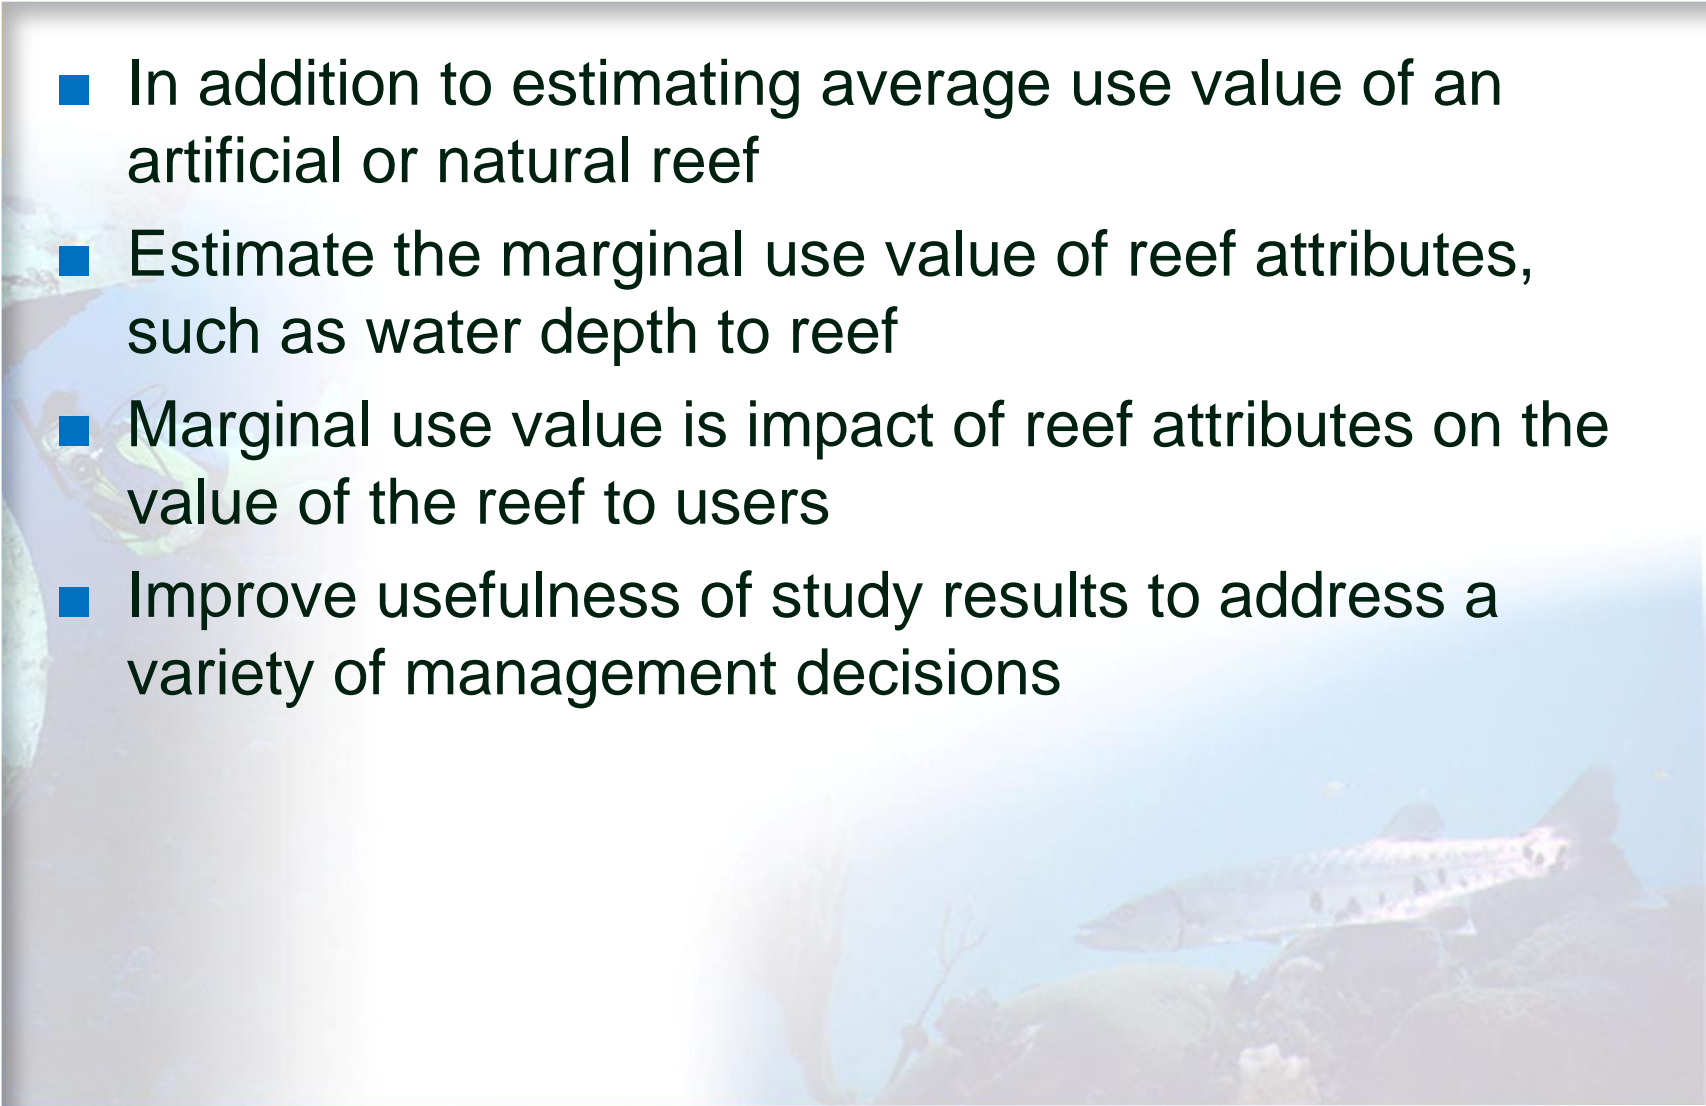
In addition to estimating average use value of an artificial or natural reef

Estimate the marginal use value of reef attributes, such as water depth to reef

Marginal use value is impact of reef attributes on the value of the reef to users

Improve usefulness of study results to address a variety of management decisions